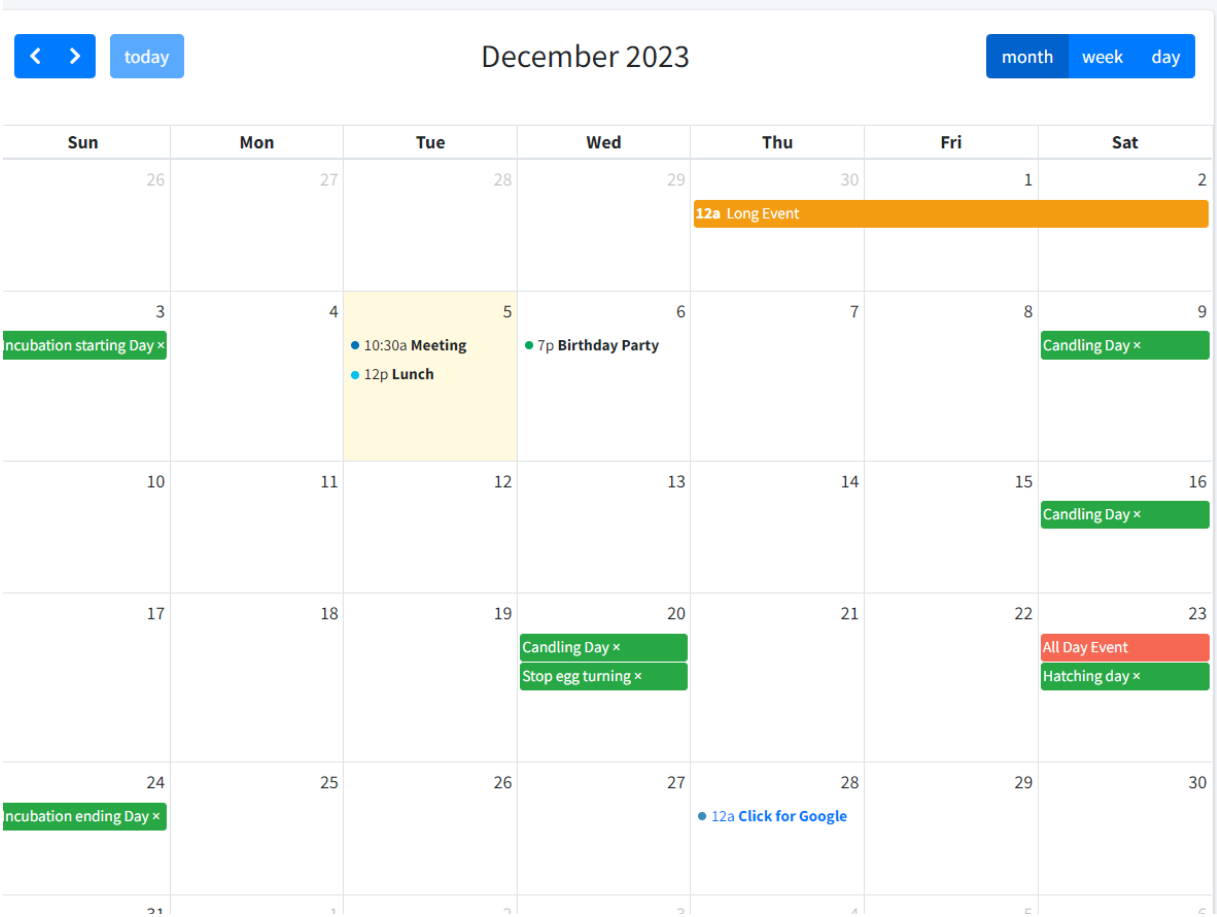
today

December 2023

month week day

| Sun | Mon | Tue | Wed | Thu | Fri | Sat |
|---|---|---|---|---|---|---|
| 26 | 27 | 28 | 29 | 30 12a Long Event | 1 | 2 |
| 3 ncubation starting Day × | 4 | 5 10:30a Meeting 12p Lunch | 6 7p Birthday Party | 7 | 8 | 9 Candling Day × |
| 10 | 11 | 12 | 13 | 14 | 15 | 16 Candling Day × |
| 17 | 18 | 19 | 20 Candling Day × Stop egg turning × | 21 | 22 | 23 All Day Event Hatching day × |
| 24 ncubation ending Day × | 25 | 26 | 27 | 28 12a Click for Google | 29 | 30 |
| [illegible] | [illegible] | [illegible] | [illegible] | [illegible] | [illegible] | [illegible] |